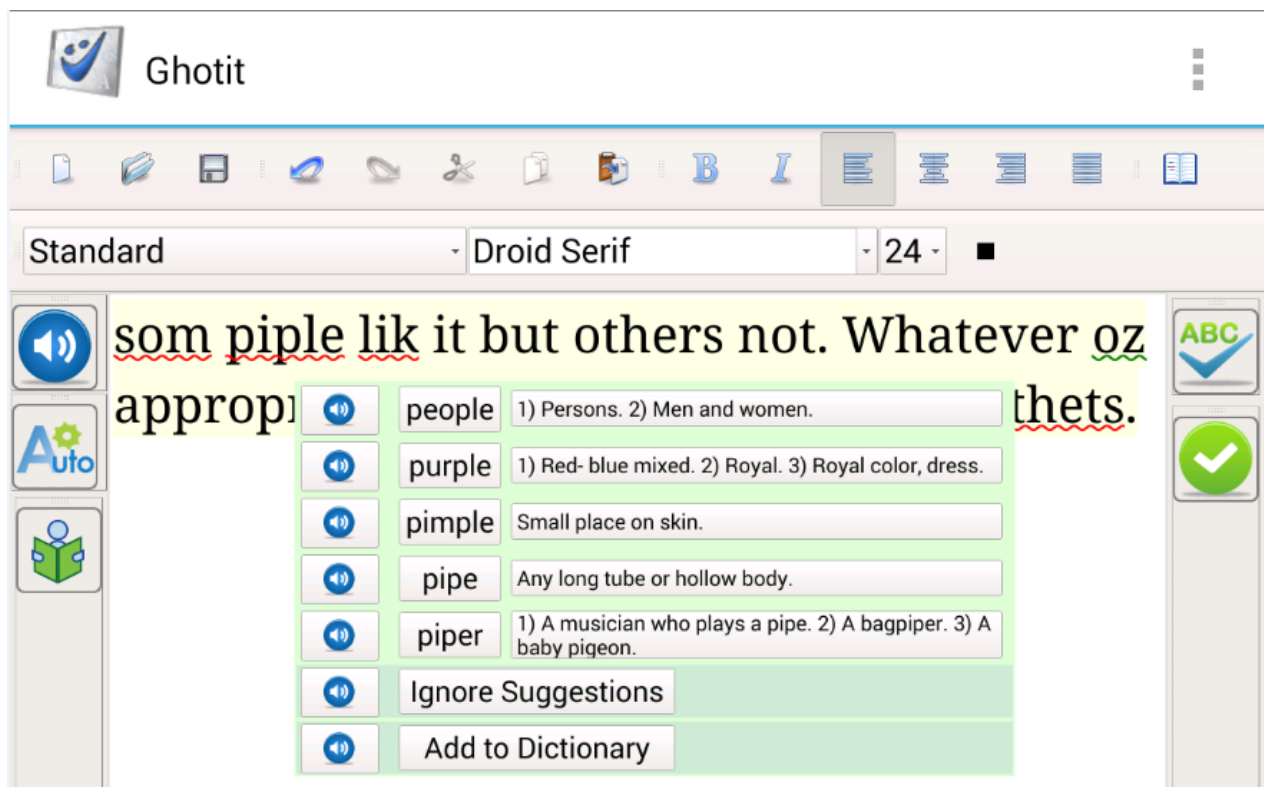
Ghotit

B I

Standard
Droid Serif
24

som piple lik it but others not. Whatever oz
appropr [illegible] thets.

Auto

ABC

people | 1) Persons. 2) Men and women.
purple | 1) Red- blue mixed. 2) Royal. 3) Royal color, dress.
pimple | Small place on skin.
pipe | Any long tube or hollow body.
piper | 1) A musician who plays a pipe. 2) A bagpiper. 3) A baby pigeon.
Ignore Suggestions
Add to Dictionary